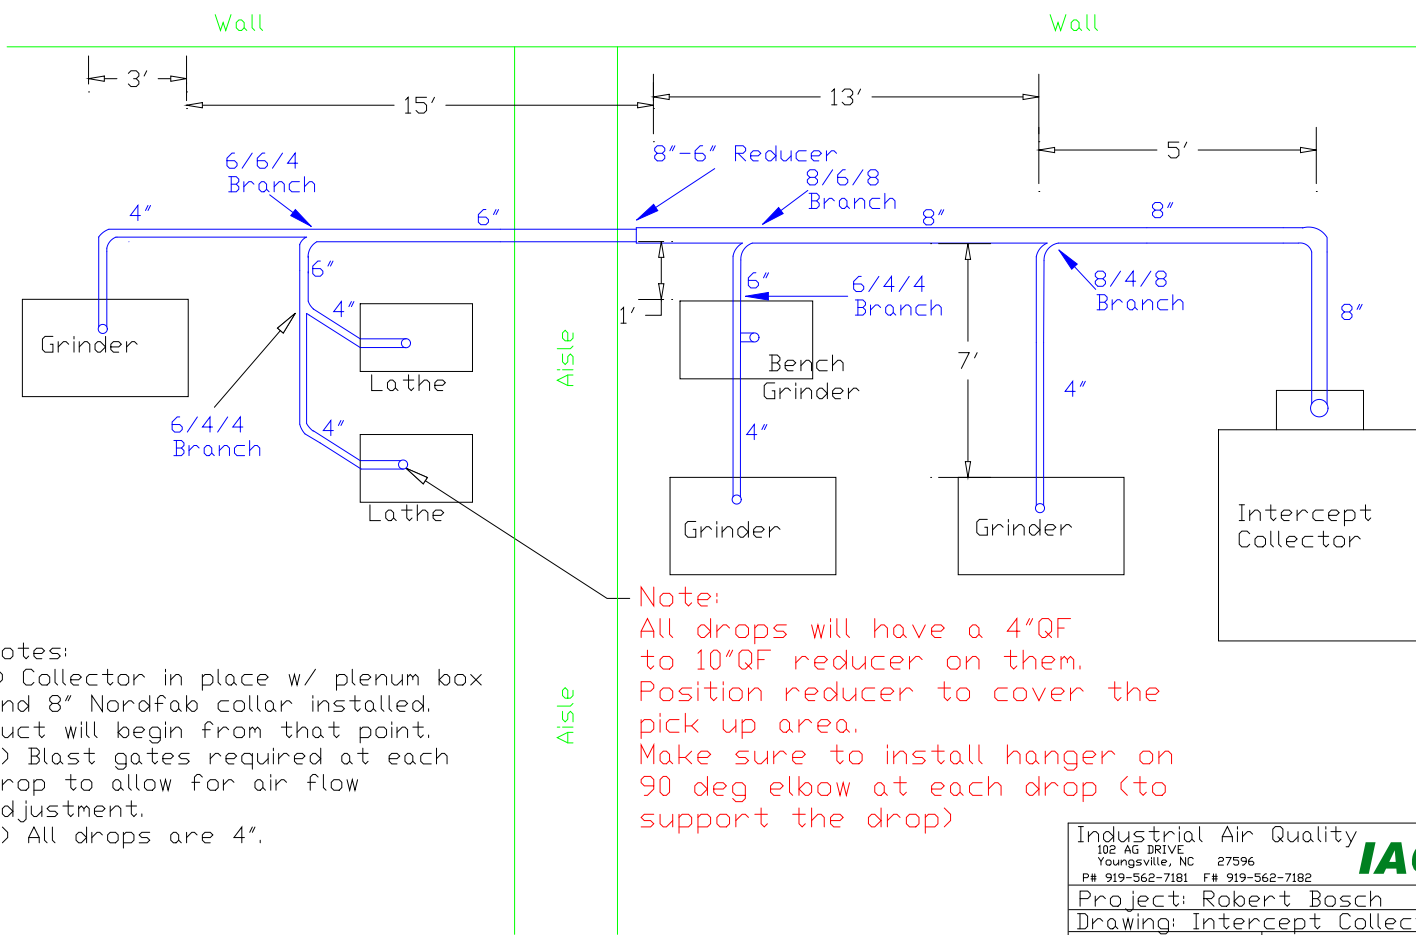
Wall

Wall

3′

15′

13′

5′

8″-6″ Reducer

6/6/4
Branch

8/6/8
Branch

4″

6″

8″

8″

6″

4″

1′

6″

6/4/4
Branch

8/4/8
Branch

8″

Grinder

Lathe

Aisle

Bench
Grinder

7′

4″

6/4/4
Branch

4″

4″

Lathe

Grinder

Grinder

Intercept
Collector

Note:
All drops will have a 4″QF to 10″QF reducer on them.
Position reducer to cover the pick up area.
Make sure to install hanger on 90 deg elbow at each drop (to support the drop)

otes:
) Collector in place w/ plenum box nd 8″ Nordfab collar installed. uct will begin from that point.
) Blast gates required at each rop to allow for air flow djustment.
) All drops are 4″.

Aisle

Industrial Air Quality
102 AG DRIVE
Youngsville, NC 27596
P# 919-562-7181 F# 919-562-7182
IA
Project: Robert Bosch
Drawing: Intercept Collec